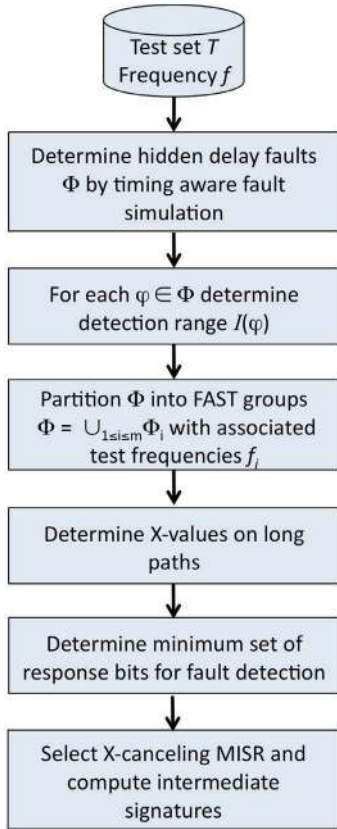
Test set $T$
Frequency $f$

Determine hidden delay faults $\Phi$ by timing aware fault simulation

For each $\varphi \in \Phi$ determine detection range $I(\varphi)$

Partition $\Phi$ into FAST groups $\Phi = \cup_{1 \leq i \leq m} \Phi_i$ with associated test frequencies $f_i$

Determine X-values on long paths

Determine minimum set of response bits for fault detection

Select X-canceling MISR and compute intermediate signatures